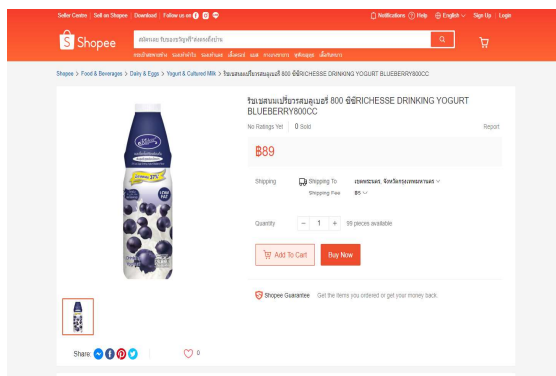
Seller Centre | Sell on Shopee | Download | Follow us on

Notifications | Help | English | Sign Up | Login

Shopee

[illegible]

Shopee > Food & Beverages > Daily & Eggs > Yogurt & Cultured Milk > ริชเชสนมเปรี้ยวรสบลูเบอรี่ 800 ซีซีRICHESSE DRINKING YOGURT BLUEBERRY800CC

ริชเชสนมเปรี้ยวรสบลูเบอรี่ 800 ซีซีRICHESSE DRINKING YOGURT BLUEBERRY800CC

No Ratings Yet | 0 Sold

Report

฿89

Shipping

Shipping To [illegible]

Shipping Fee ฿5

Quantity

- 1 +

99 pieces available

Add To Cart

Buy Now

Shopee Guarantee

Get the items you ordered or get your money back.

Share

0